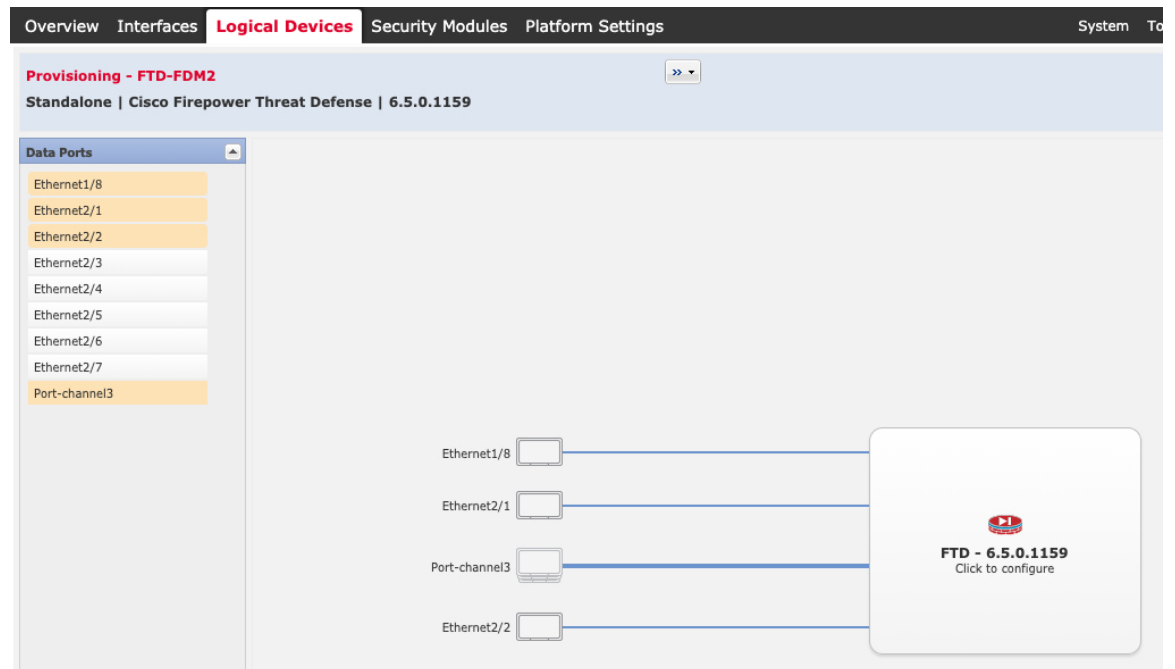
Overview Interfaces Logical Devices Security Modules Platform Settings System To

Provisioning - FTD-FDM2
Standalone | Cisco Firepower Threat Defense | 6.5.0.1159

Data Ports
Ethernet1/8
Ethernet2/1
Ethernet2/2
Ethernet2/3
Ethernet2/4
Ethernet2/5
Ethernet2/6
Ethernet2/7
Port-channel3

Ethernet1/8
Ethernet2/1
Port-channel3
Ethernet2/2

FTD - 6.5.0.1159
Click to configure